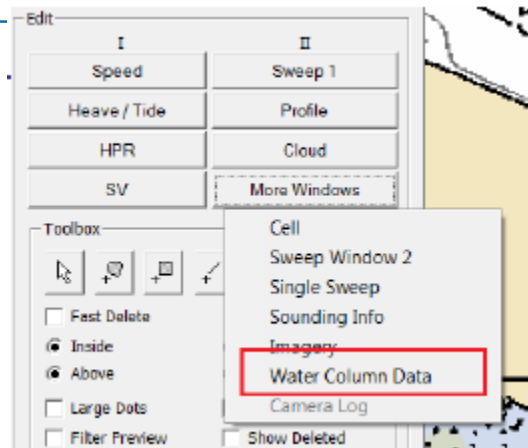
Edit

I

II

Speed

Sweep 1

Heave / Tide

Profile

HPR

Cloud

SV

More Windows

Toolbox

Fast Delete

Inside

Above

Large Dots

Filter Preview

Show Deleted

Cell

Sweep Window 2

Single Sweep

Sounding Info

Imagery

Water Column Data

Camera Log